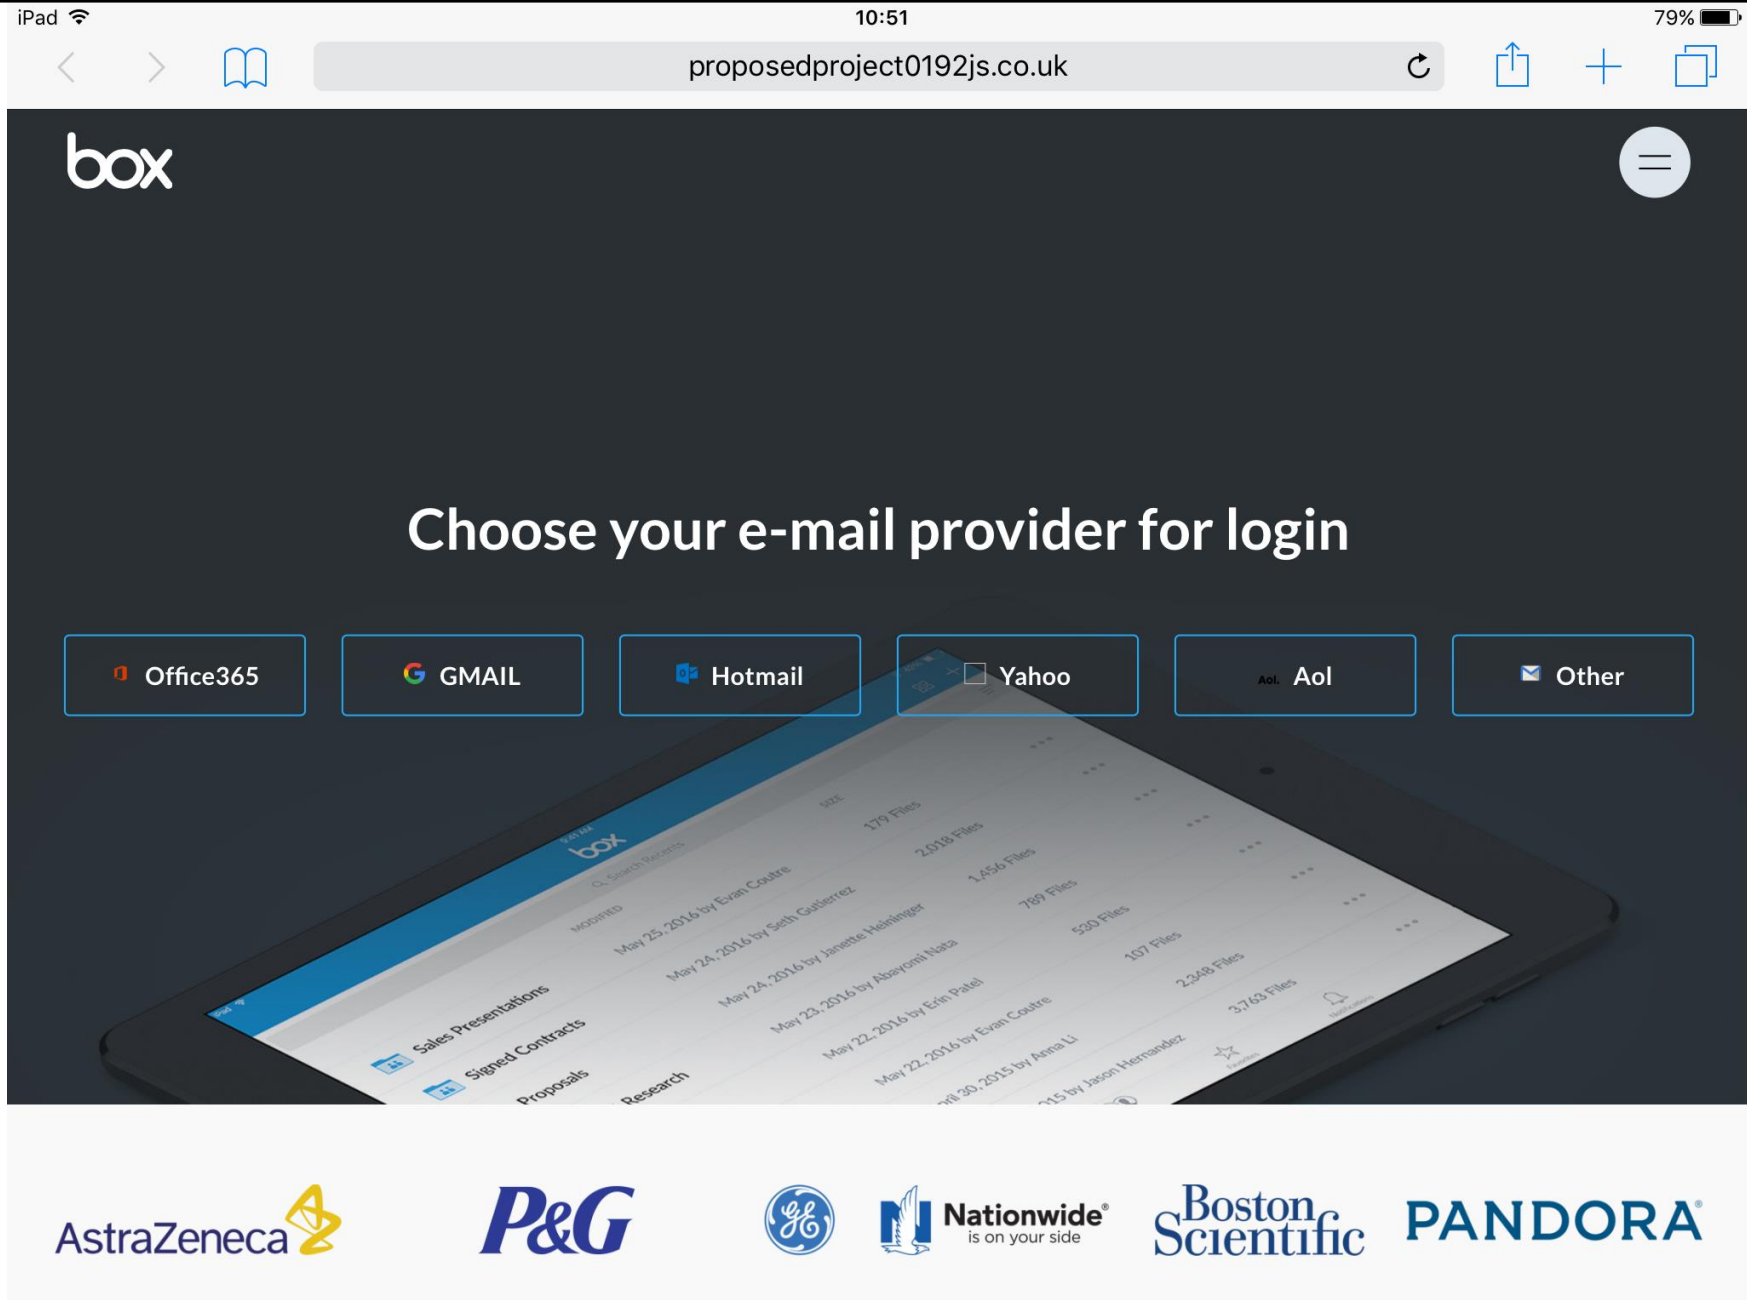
iPad 10:51 79%

proposedproject0192js.co.uk

box

Choose your e-mail provider for login

Office365
GMAIL
Hotmail
Yahoo
Aol Aol
Other

box
Search Recents
MODIFIED SIZE
Sales Presentations May 25, 2016 by Evan Coutre 179 Files
Signed Contracts May 24, 2016 by Seth Gutierrez 2,018 Files
Proposals May 24, 2016 by Janette Heininger 1,456 Files
Research May 23, 2016 by Abayomi Nata 789 Files
May 22, 2016 by Erin Patel 520 Files
May 22, 2016 by Evan Coutre 107 Files
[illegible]il 30, 2015 by Anna Li 2,348 Files
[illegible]15 by Jason Hernandez 3,763 Files

AstraZeneca
P&G
GE
Nationwide® is on your side
Boston Scientific
PANDORA®